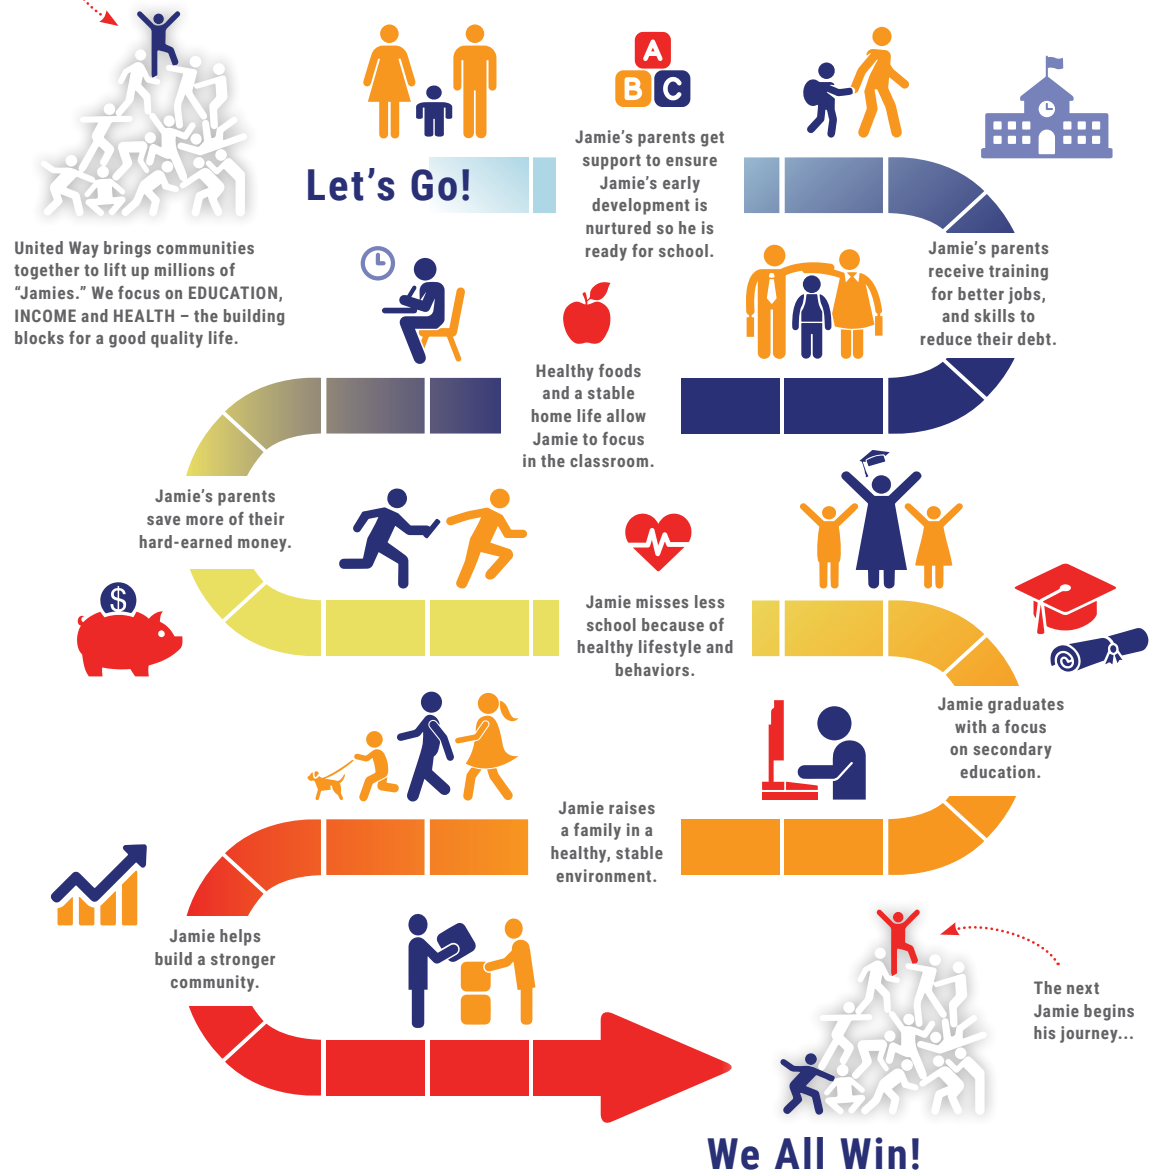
United Way brings communities together to lift up millions of "Jamies." We focus on EDUCATION, INCOME and HEALTH – the building blocks for a good quality life.

Let's Go!

A
B C

Jamie's parents get support to ensure Jamie's early development is nurtured so he is ready for school.

Jamie's parents receive training for better jobs, and skills to reduce their debt.

Healthy foods and a stable home life allow Jamie to focus in the classroom.

Jamie's parents save more of their hard-earned money.

$

Jamie misses less school because of healthy lifestyle and behaviors.

Jamie graduates with a focus on secondary education.

Jamie raises a family in a healthy, stable environment.

Jamie helps build a stronger community.

The next Jamie begins his journey...

We All Win!